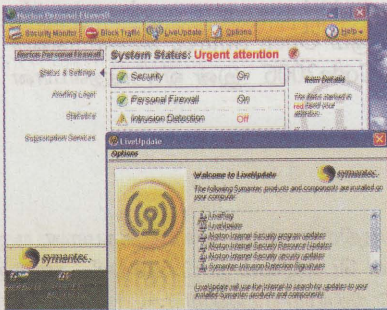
Norton Personal Firewall

Security Monitor | Block Traffic | LiveUpdate | Options | Help

Norton Personal Firewall

Status & Settings

Alerting Log

Statistics

Subscription Services

System Status: Urgent attention

| | |
|---|---|
| Security | On |
| Personal Firewall | On |
| Intrusion Detection | Off |

Item Details

The status marked in red needs your attention.

symantec.

LiveUpdate

Options

Welcome to LiveUpdate

symantec.

The following Symantec products and components are installed on your computer:

LiveReg
LiveUpdate
Norton Internet Security program updates
Norton Internet Security Resource Updates
Norton Internet Security security updates
Symantec Intrusion Detection Signatures

LiveUpdate will use the Internet to search for updates to your installed Symantec products and components.